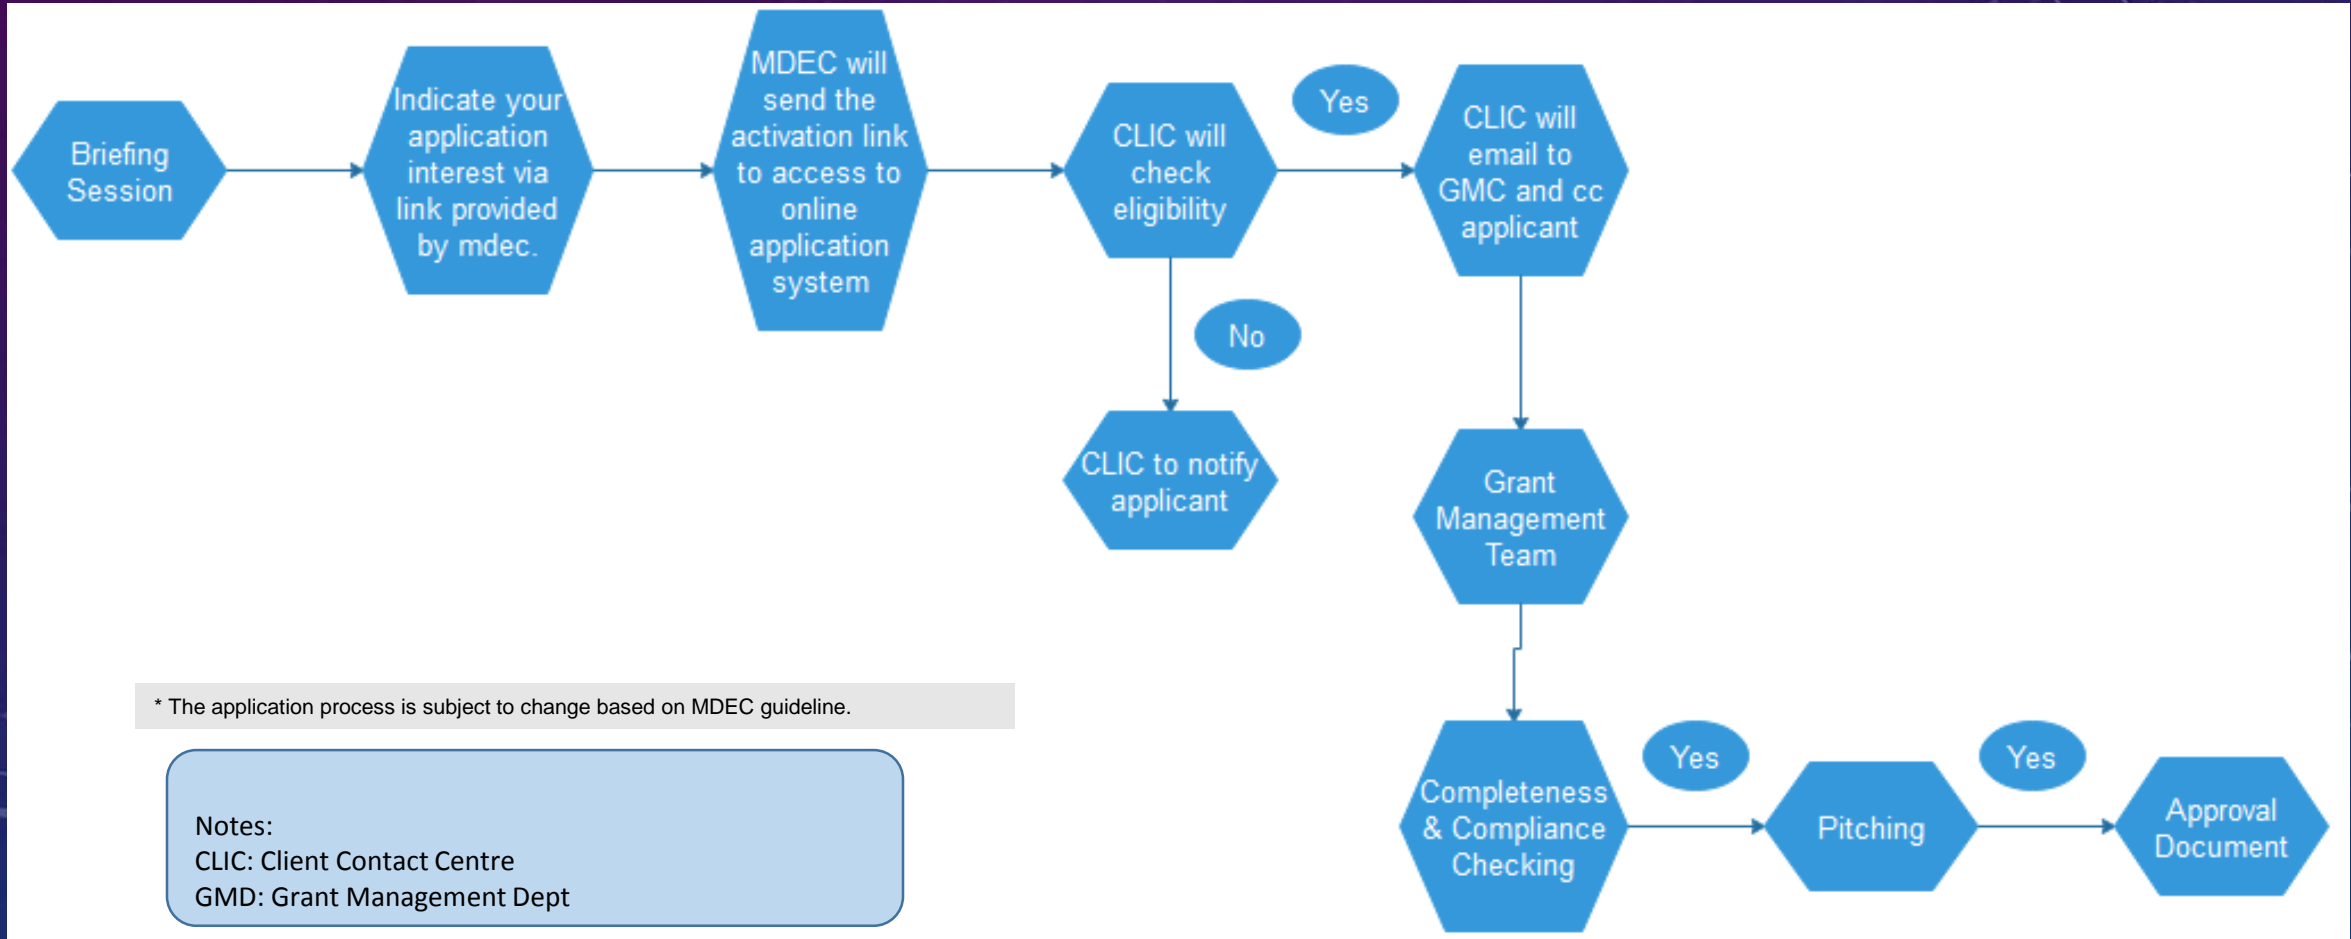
Briefing Session

Indicate your application interest via link provided by mdec.

MDEC will send the activation link to access to online application system

CLIC will check eligibility

Yes

CLIC will email to GMC and cc applicant

No

CLIC to notify applicant

Grant Management Team

* The application process is subject to change based on MDEC guideline.

Notes:
CLIC: Client Contact Centre
GMD: Grant Management Dept

Completeness & Compliance Checking

Yes

Pitching

Yes

Approval Document